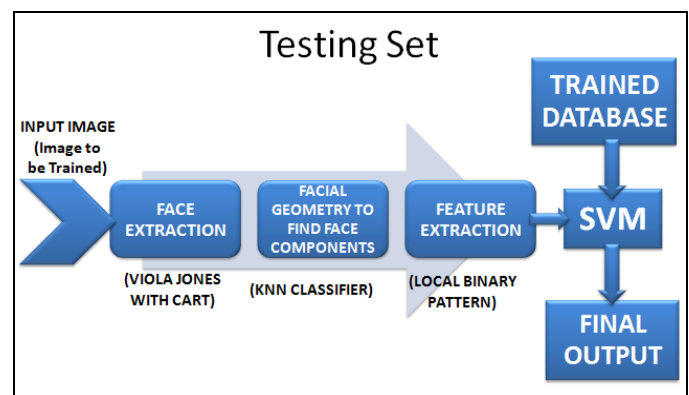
Testing Set

TRAINED DATABASE

INPUT IMAGE (Image to be Trained)

FACE EXTRACTION

FACIAL GEOMETRY TO FIND FACE COMPONENTS

FEATURE EXTRACTION

SVM

(VIOLA JONES WITH CART)

(KNN CLASSIFIER)

(LOCAL BINARY PATTERN)

FINAL OUTPUT